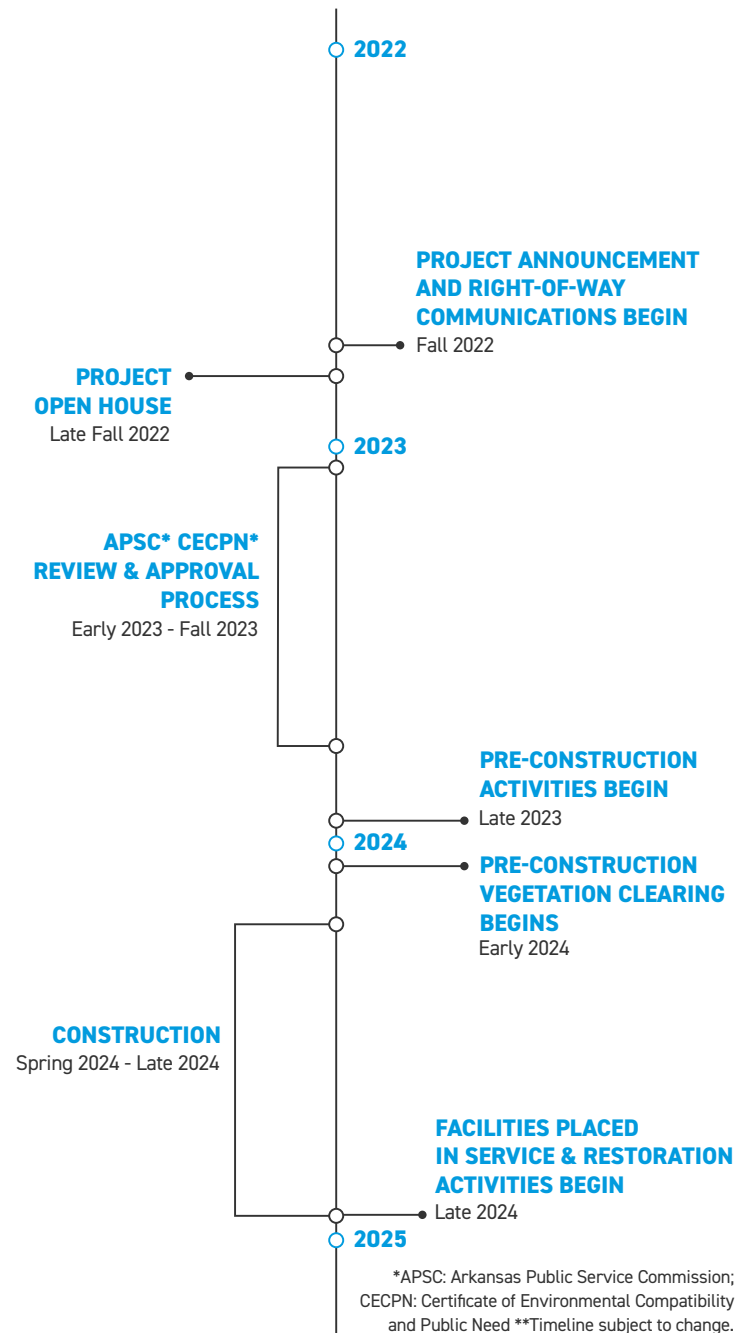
2022

PROJECT ANNOUNCEMENT AND RIGHT-OF-WAY COMMUNICATIONS BEGIN
Fall 2022

PROJECT OPEN HOUSE
Late Fall 2022

2023

APSC* CECPN* REVIEW & APPROVAL PROCESS
Early 2023 - Fall 2023

PRE-CONSTRUCTION ACTIVITIES BEGIN
Late 2023

2024

PRE-CONSTRUCTION VEGETATION CLEARING BEGINS
Early 2024

CONSTRUCTION
Spring 2024 - Late 2024

FACILITIES PLACED IN SERVICE & RESTORATION ACTIVITIES BEGIN
Late 2024

2025

*APSC: Arkansas Public Service Commission; CECPN: Certificate of Environmental Compatibility and Public Need **Timeline subject to change.